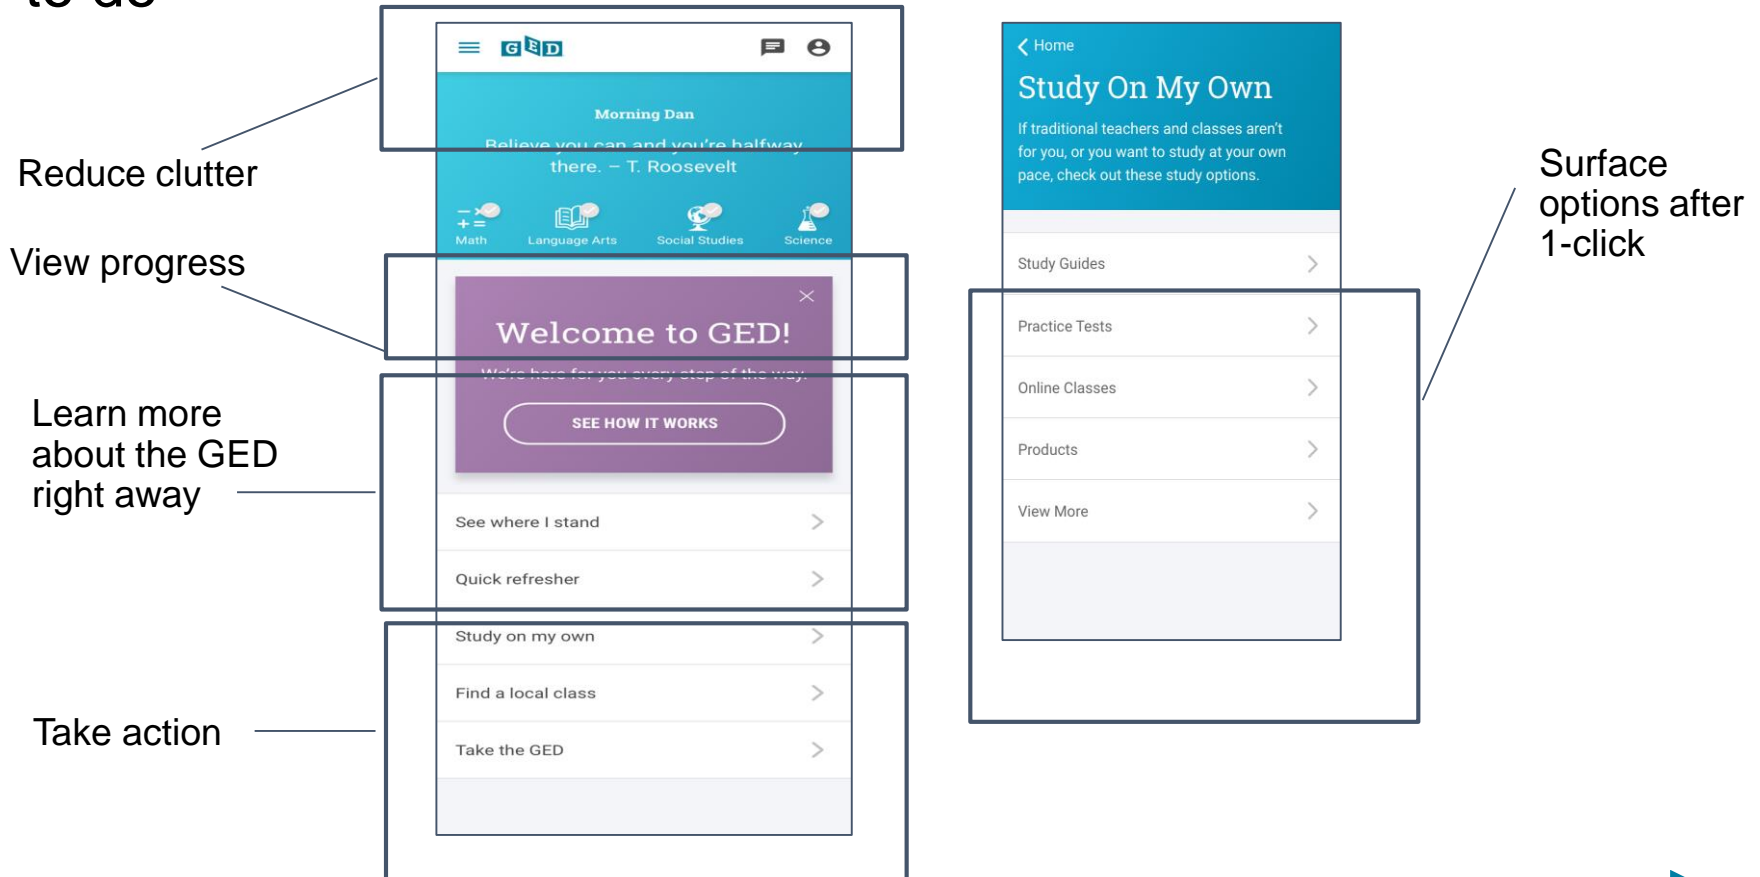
to do

Reduce clutter

View progress

Learn more about the GED right away

Take action

GED

Morning Dan

Believe you can and you're halfway there. – T. Roosevelt

Math Language Arts Social Studies Science

Welcome to GED!

We're here for you every step of the way.

SEE HOW IT WORKS

See where I stand

Quick refresher

Study on my own

Find a local class

Take the GED

Home

Study On My Own

If traditional teachers and classes aren't for you, or you want to study at your own pace, check out these study options.

Study Guides

Practice Tests

Online Classes

Products

View More

Surface options after 1-click